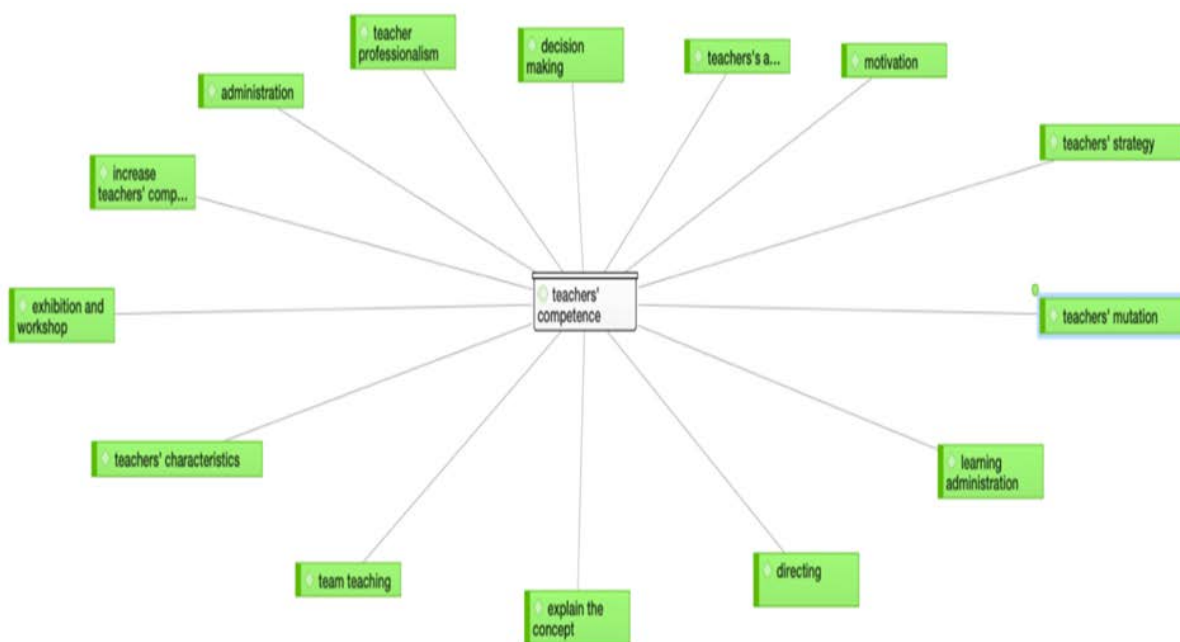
teacher professionalism

decision making

teachers's a...

motivation

administration

teachers' strategy

increase teachers' comp...

exhibition and workshop

teachers' competence

teachers' mutation

teachers' characteristics

learning administration

team teaching

directing

explain the concept